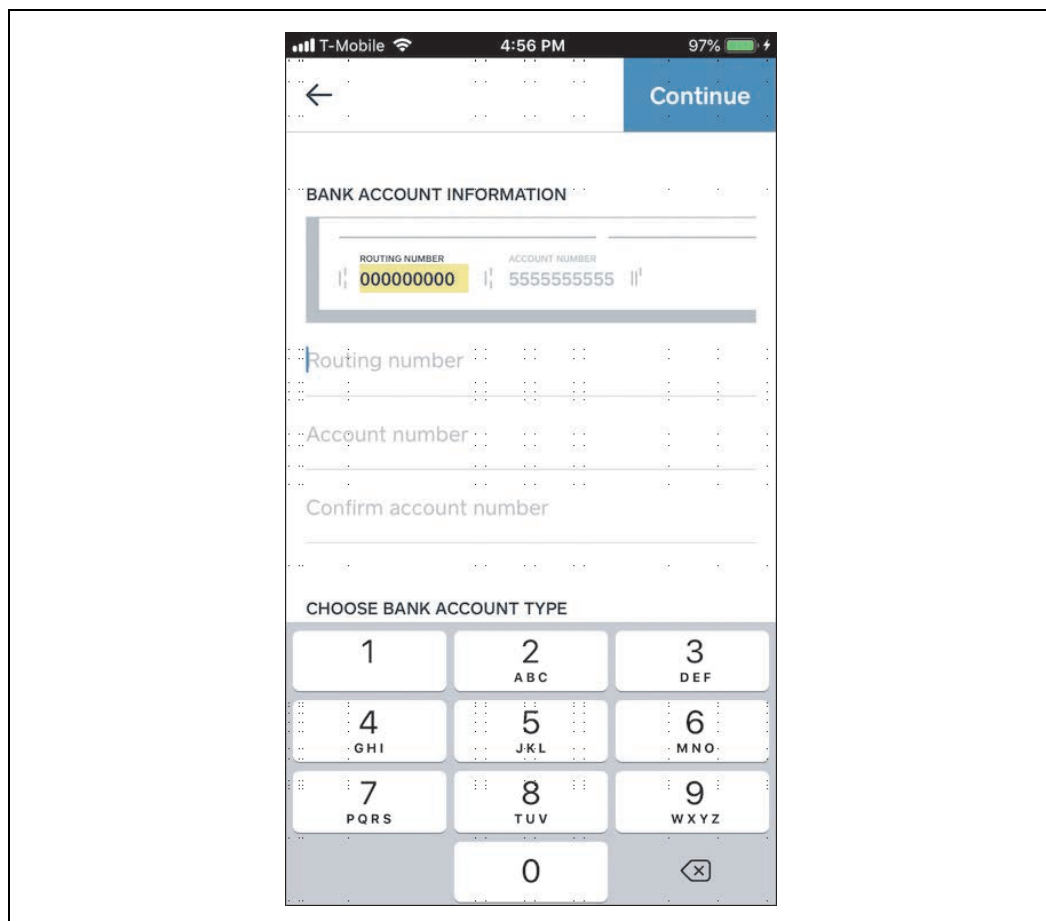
T-Mobile 4:56 PM 97%

Continue

BANK ACCOUNT INFORMATION

ROUTING NUMBER
000000000

ACCOUNT NUMBER
5555555555

Routing number

Account number

Confirm account number

CHOOSE BANK ACCOUNT TYPE

| 1 | 2 ABC | 3 DEF |
|---|---|---|
| 4 GHI | 5 JKL | 6 MNO |
| 7 PQRS | 8 TUV | 9 WXYZ |
| | 0 | |